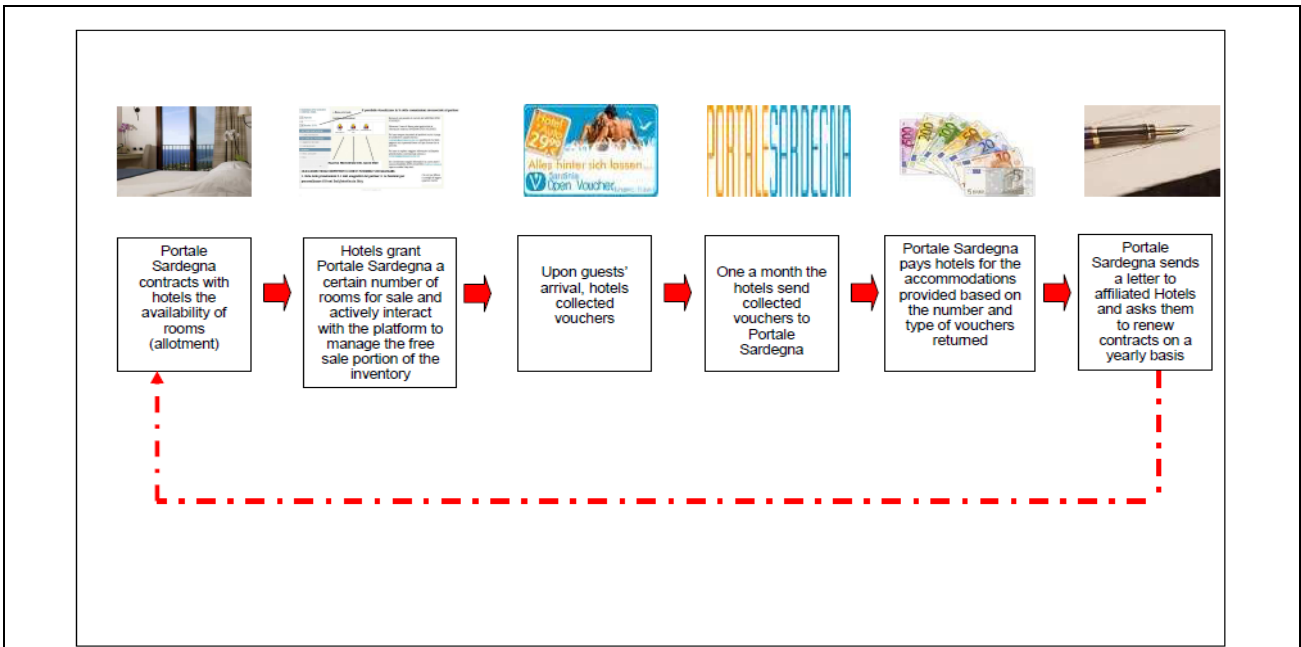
Hotel 29€
Alles hinter sich lassen...
V Sardinia Open Voucher

PORTALESARDEGNA

Portale Sardegna contracts with hotels the availability of rooms (allotment)

Hotels grant Portale Sardegna a certain number of rooms for sale and actively interact with the platform to manage the free sale portion of the inventory

Upon guests' arrival, hotels collected vouchers

One a month the hotels send collected vouchers to Portale Sardegna

Portale Sardegna pays hotels for the accommodations provided based on the number and type of vouchers returned

Portale Sardegna sends a letter to affiliated Hotels and asks them to renew contracts on a yearly basis